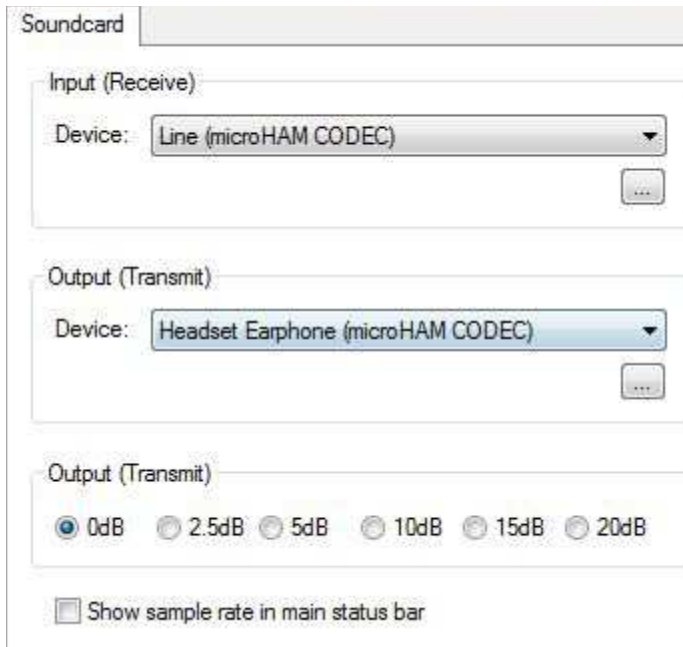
Soundcard

Input (Receive)

Device: Line (microHAM CODEC)

...

Output (Transmit)

Device: Headset Earphone (microHAM CODEC)

...

Output (Transmit)

0dB 2.5dB 5dB 10dB 15dB 20dB

Show sample rate in main status bar